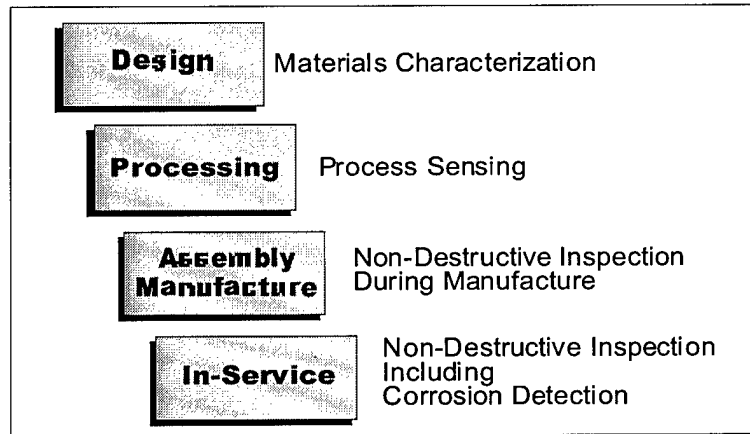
Design

Materials Characterization

Processing

Process Sensing

Assembly Manufacture

Non-Destructive Inspection During Manufacture

In-Service

Non-Destructive Inspection Including Corrosion Detection